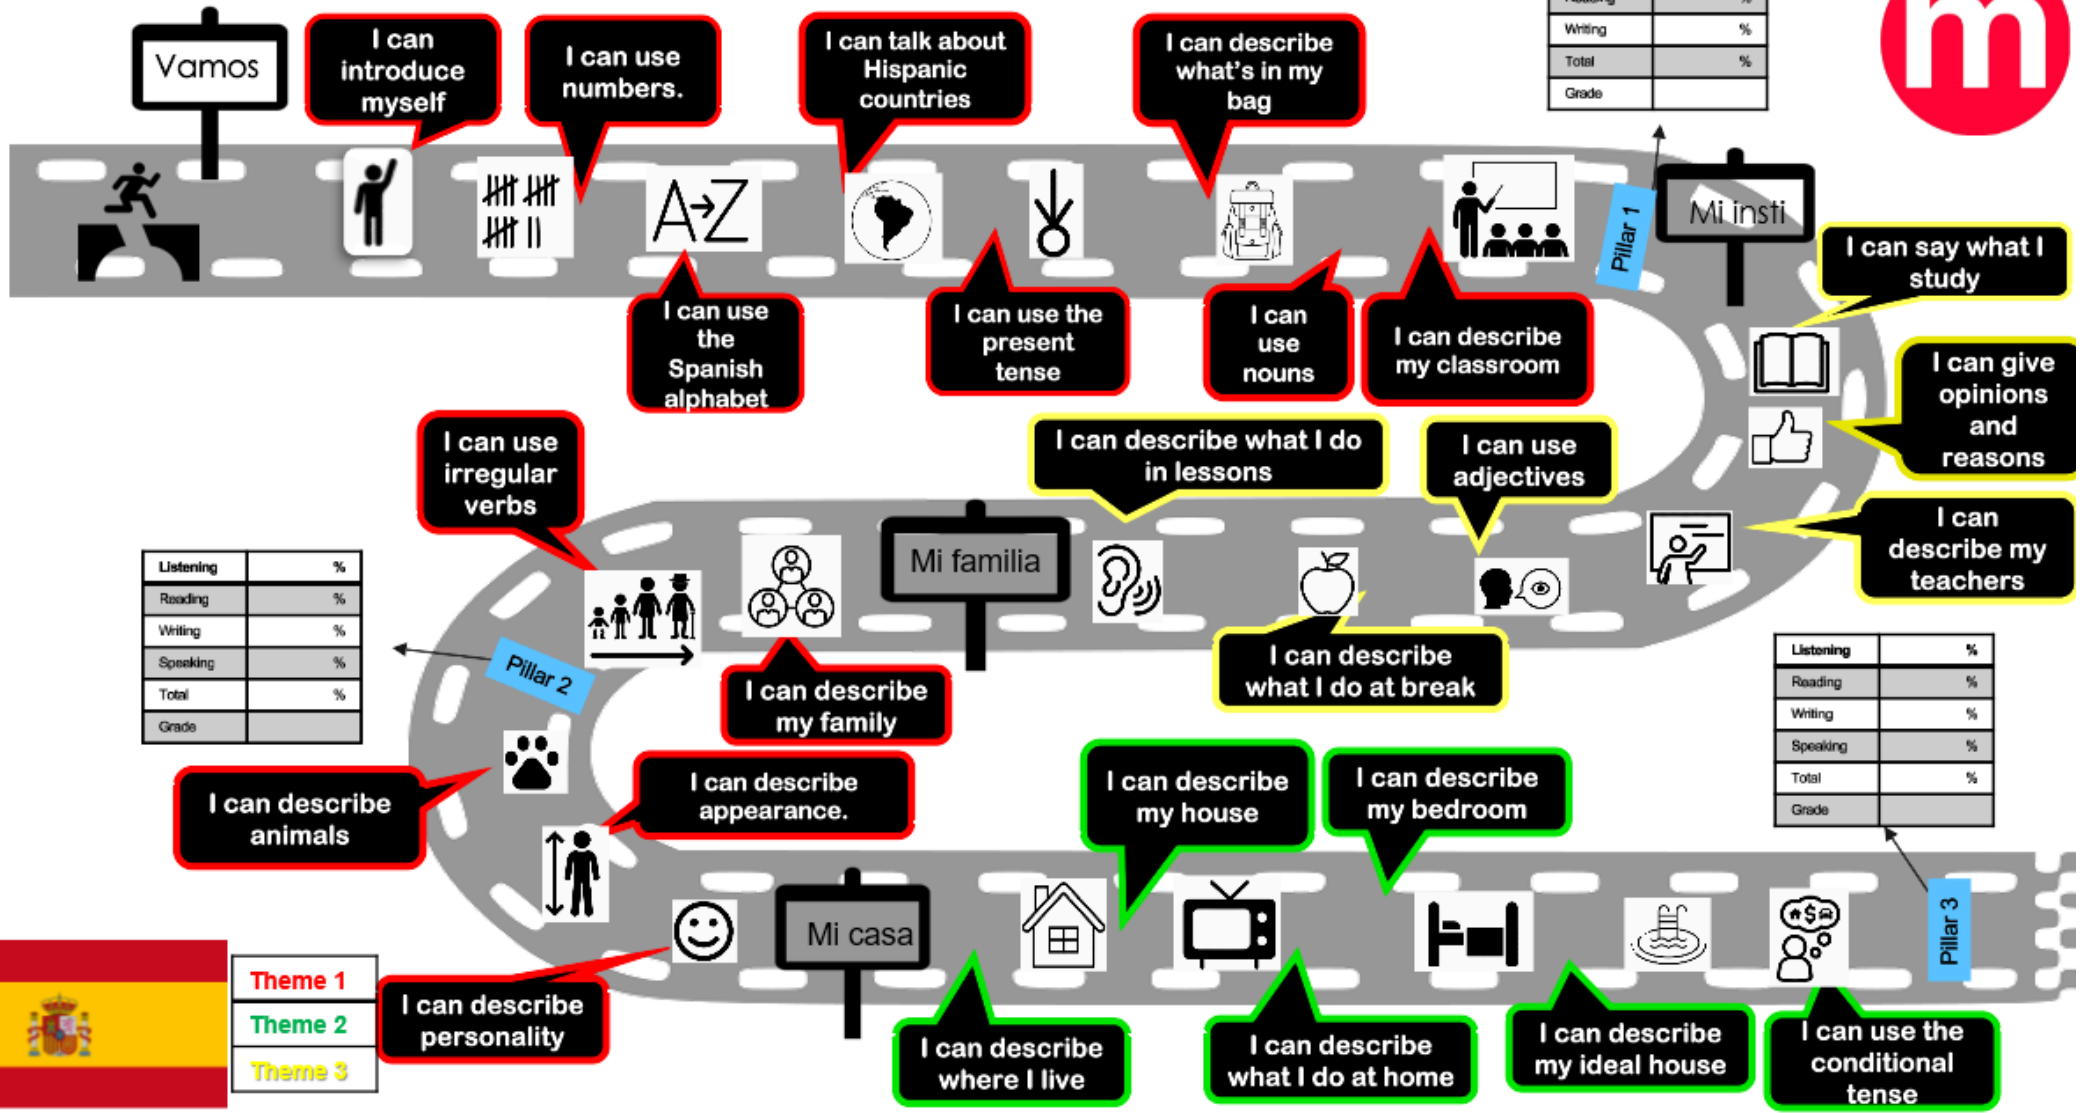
Vamos

I can introduce myself

I can use numbers.

I can talk about Hispanic countries

I can describe what's in my bag

| Reading | % |
|---|---|
| Writing | % |
| Total | % |
| Grade | |

A-Z

I can use the Spanish alphabet

I can use the present tense

I can use nouns

I can describe my classroom

Pillar 1

Mi insti

I can say what I study

I can give opinions and reasons

I can describe my teachers

I can describe what I do in lessons

I can use adjectives

I can use irregular verbs

Mi familia

I can describe what I do at break

I can describe my family

| Listening | % |
|---|---|
| Reading | % |
| Writing | % |
| Speaking | % |
| Total | % |
| Grade | |

Pillar 2

I can describe animals

I can describe appearance.

I can describe my house

I can describe my bedroom

| Listening | % |
|---|---|
| Reading | % |
| Writing | % |
| Speaking | % |
| Total | % |
| Grade | |

Mi casa

Pillar 3

Theme 1
Theme 2
Theme 3

I can describe personality

I can describe where I live

I can describe what I do at home

I can describe my ideal house

I can use the conditional tense